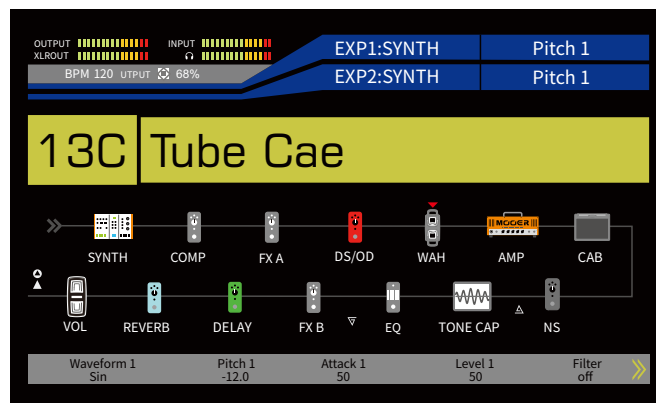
OUTPUT
XLROUT
INPUT
BPM 120 UTPUT 68%

EXP1:SYNTH Pitch 1
EXP2:SYNTH Pitch 1

13C Tube Cae

SYNTH COMP FX A DS/OD WAH AMP CAB

MOOER

VOL REVERB DELAY FX B EQ TONE CAP NS

| Waveform 1 | Pitch 1 | Attack 1 | Level 1 | Filter |
|---|---|---|---|---|
| Sin | -12.0 | 50 | 50 | off |